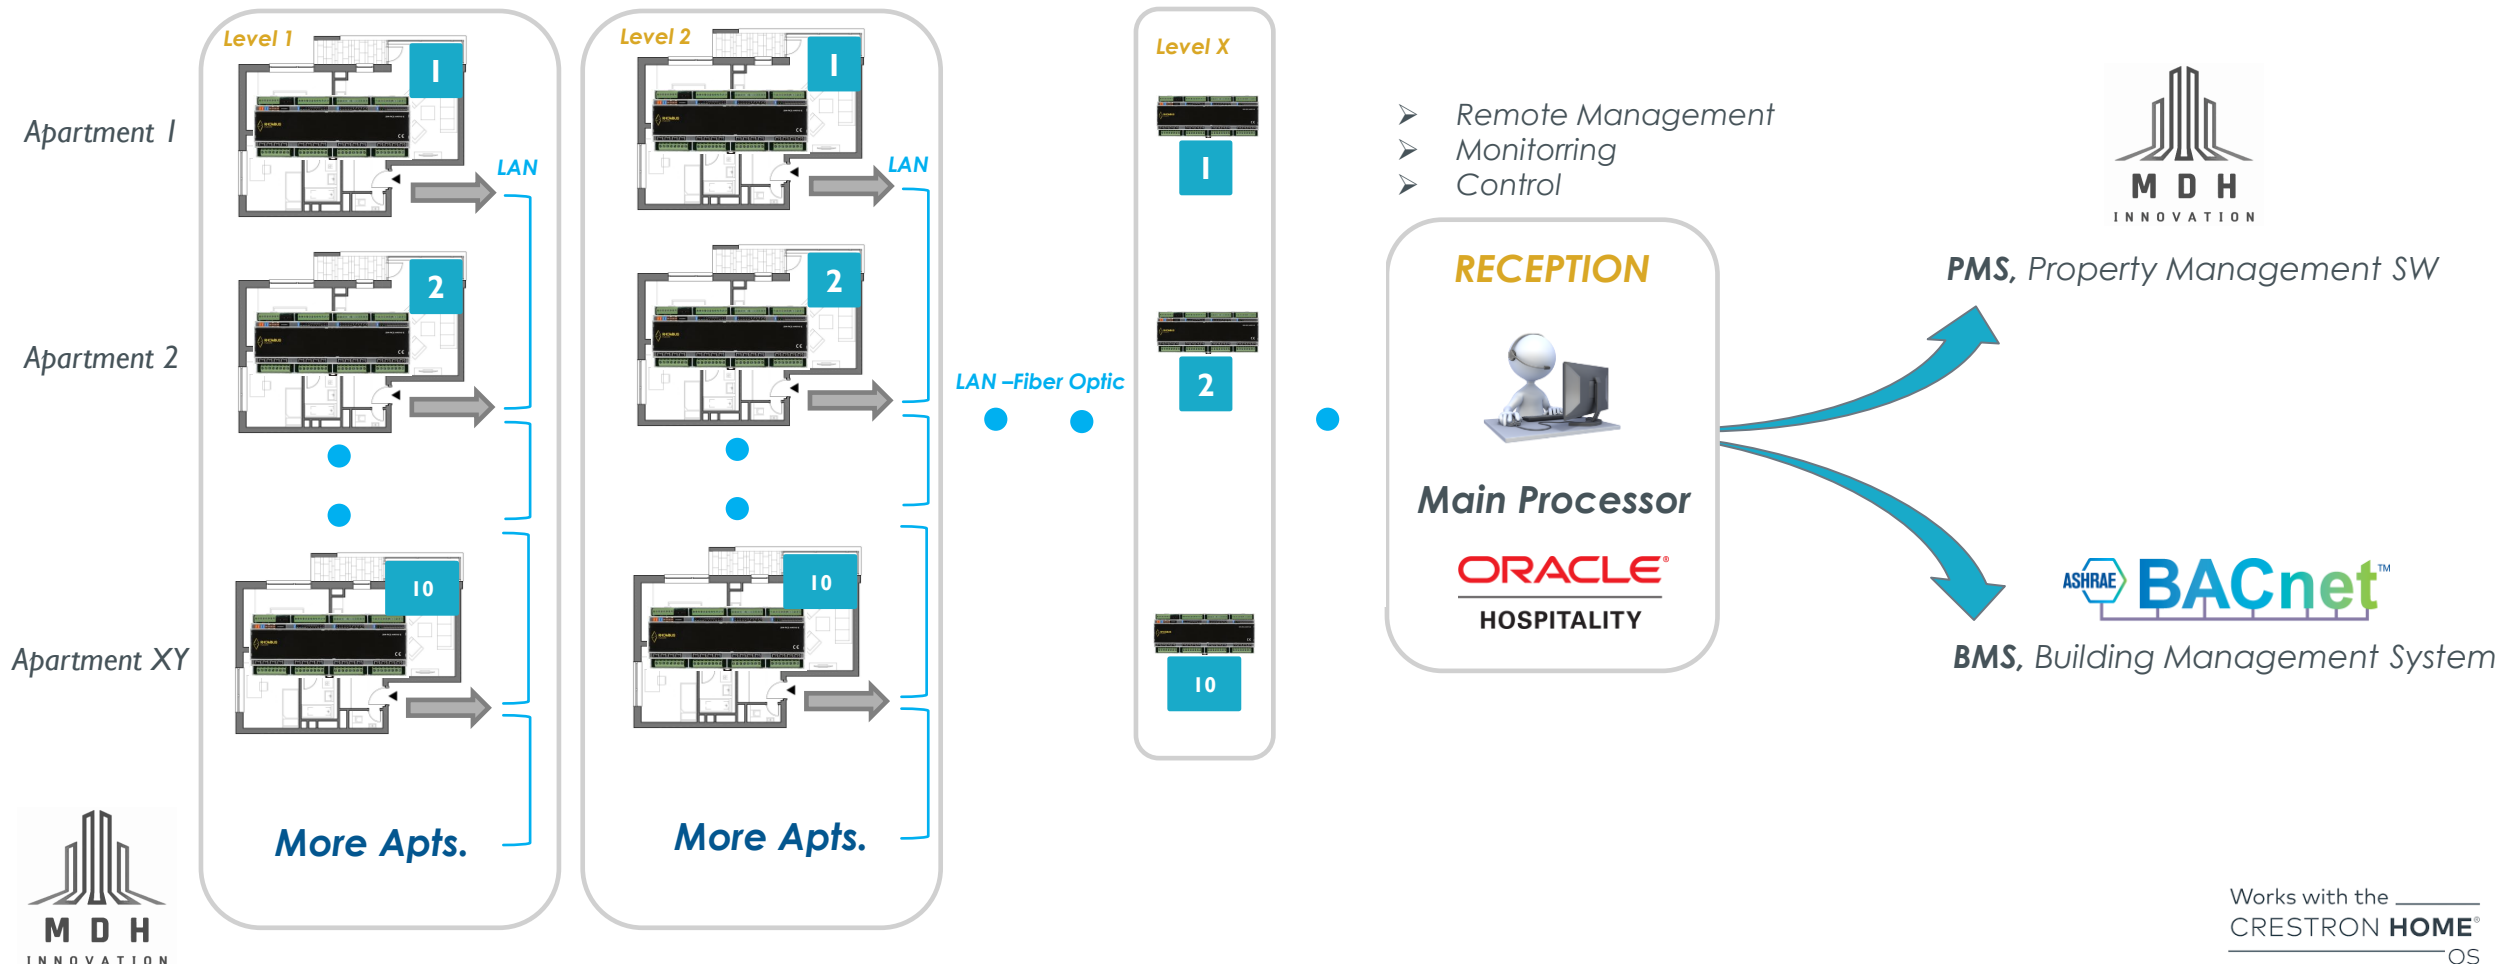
Apartment 1

Apartment 2

Apartment XY

Level 1

1

2

10

LAN

More Apts.

Level 2

1

2

10

LAN

More Apts.

LAN –Fiber Optic

Level X

1

2

10

➤ Remote Management
➤ Monitorring
➤ Control

RECEPTION

Main Processor

ORACLE®
HOSPITALITY

M D H
INNOVATION

PMS, Property Management SW

ASHRAE BACnet™

BMS, Building Management System

M D H
INNOVATION

Works with the
CRESTRON HOME®
OS